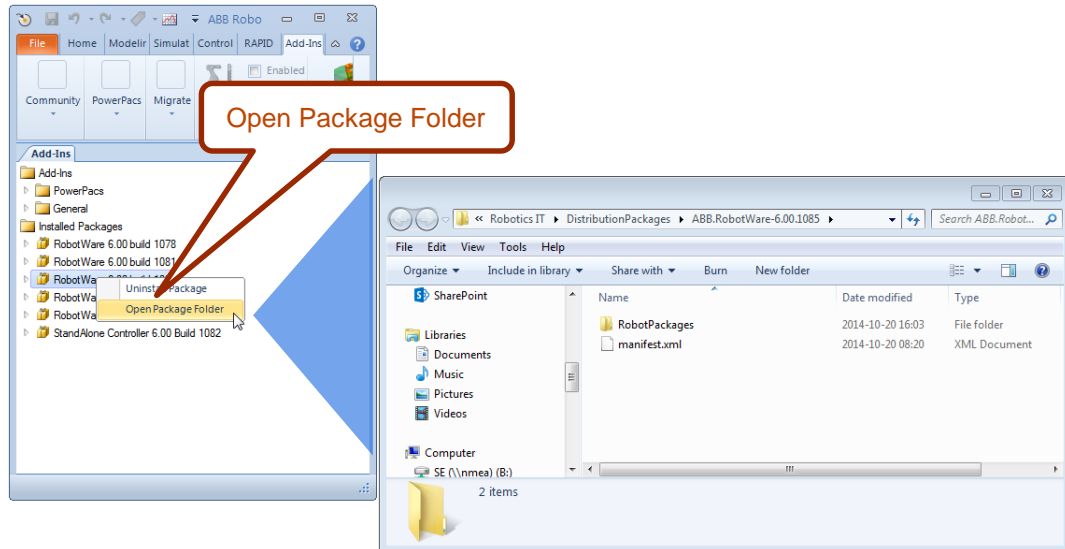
ABB Robo

File Home Modelir Simulat Control RAPID Add-Ins

Enabled

Community PowerPacs Migrate

Open Package Folder

Add-Ins

Add-Ins
PowerPacs
General
Installed Packages
RobotWare 6.00 build 1078
RobotWare 6.00 build 1081
RobotWa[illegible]
RobotWa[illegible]
RobotWa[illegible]
StandAlone Controller 6.00 Build 1082

Uninst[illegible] Package
Open Package Folder

« Robotics IT ▸ DistributionPackages ▸ ABB.RobotWare-6.00.1085 ▸

Search ABB.Robot...

File Edit View Tools Help

Organize ▾ Include in library ▾ Share with ▾ Burn New folder

SharePoint

Libraries
Documents
Music
Pictures
Videos

Computer
SE (\\nmea) (B:)

| Name | Date modified | Type |
|---|---|---|
| RobotPackages | 2014-10-20 16:03 | File folder |
| manifest.xml | 2014-10-20 08:20 | XML Document |

2 items